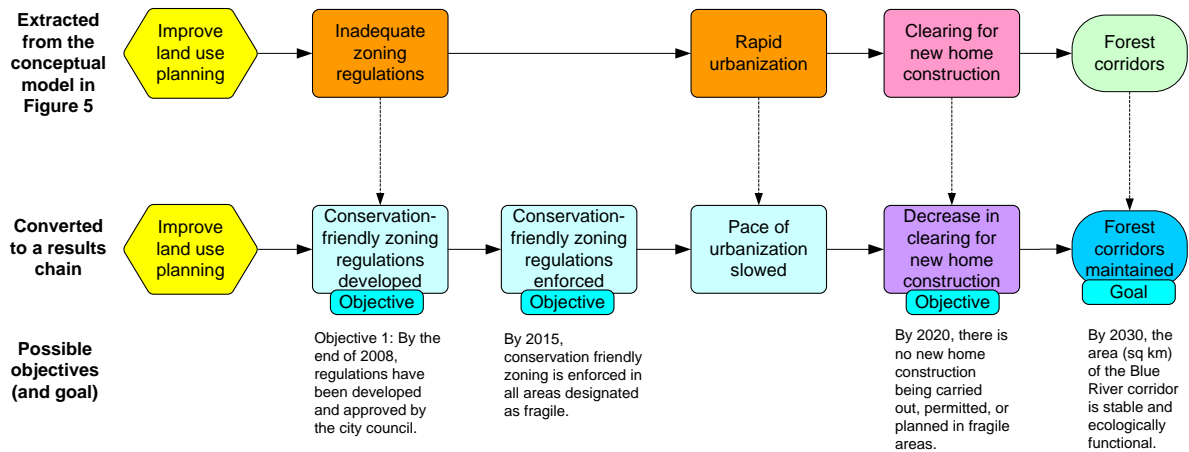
Extracted from the conceptual model in Figure 5

Improve land use planning

Inadequate zoning regulations

Rapid urbanization

Clearing for new home construction

Forest corridors

Converted to a results chain

Improve land use planning

Conservation-friendly zoning regulations developed

Objective

Conservation-friendly zoning regulations enforced

Objective

Pace of urbanization slowed

Decrease in clearing for new home construction

Objective

Forest corridors maintained

Goal

Possible objectives (and goal)

Objective 1: By the end of 2008, regulations have been developed and approved by the city council.

By 2015, conservation friendly zoning is enforced in all areas designated as fragile.

By 2020, there is no new home construction being carried out, permitted, or planned in fragile areas.

By 2030, the area (sq km) of the Blue River corridor is stable and ecologically functional.